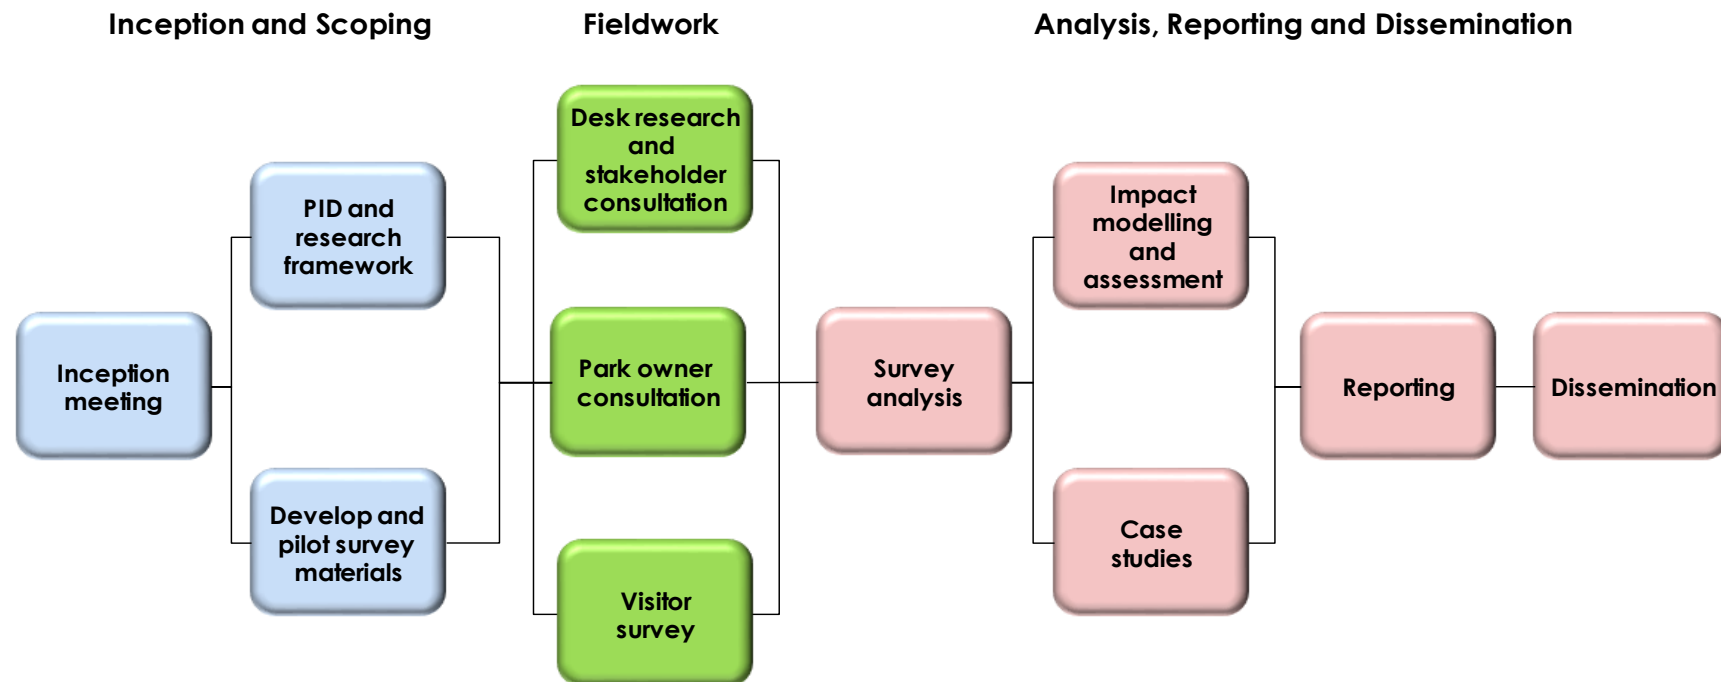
Inception and Scoping

Fieldwork

Analysis, Reporting and Dissemination

Inception meeting

PID and research framework

Develop and pilot survey materials

Desk research and stakeholder consultation

Park owner consultation

Visitor survey

Survey analysis

Impact modelling and assessment

Case studies

Reporting

Dissemination